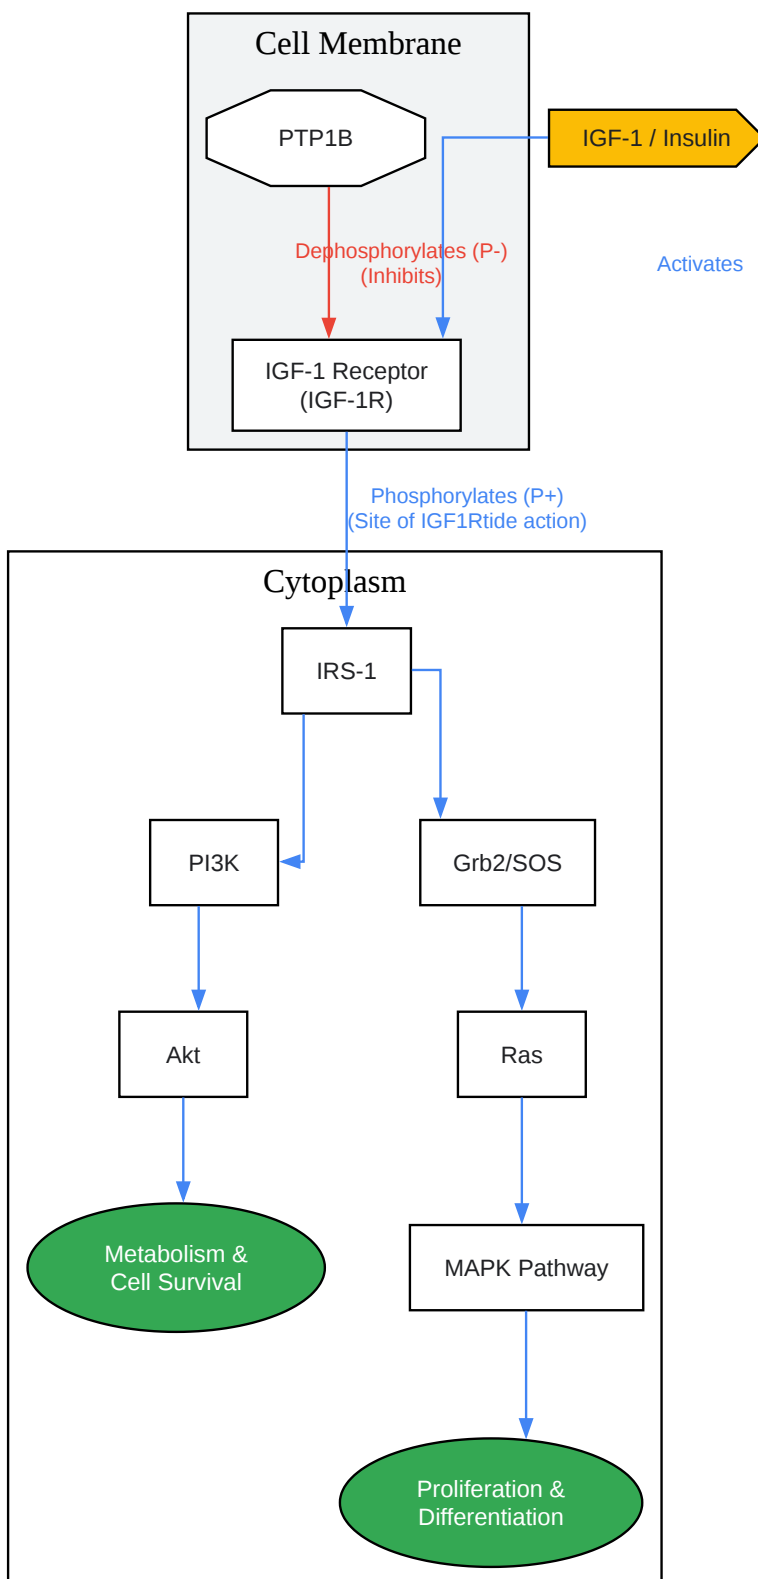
Cell Membrane

PTP1B

IGF-1 / Insulin

Dephosphorylates (P-)
(Inhibits)

Activates

IGF-1 Receptor
(IGF-1R)

Phosphorylates (P+)
(Site of IGF1Rtide action)

Cytoplasm

IRS-1

PI3K

Grb2/SOS

Akt

Ras

Metabolism &
Cell Survival

MAPK Pathway

Proliferation &
Differentiation